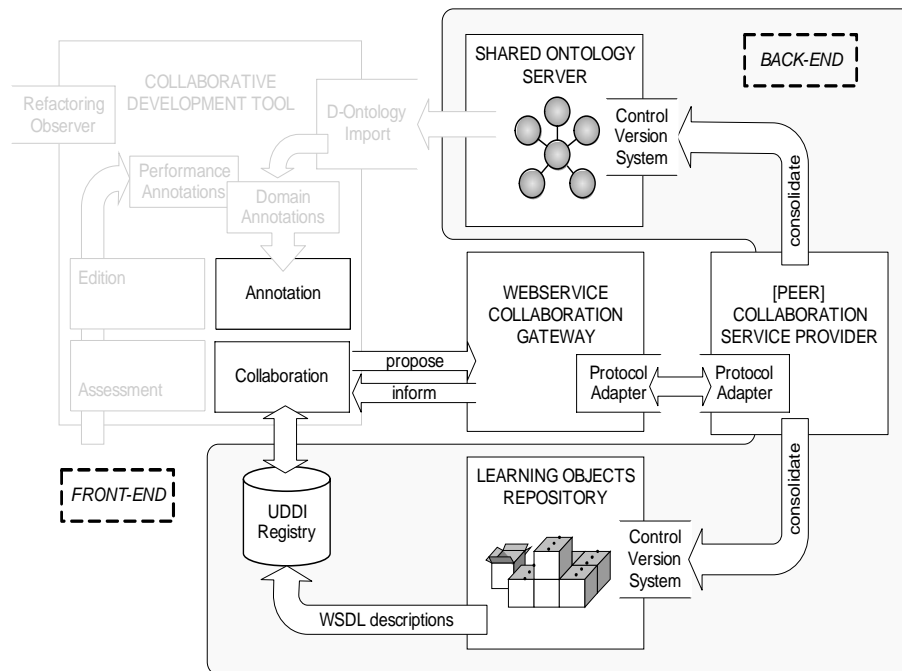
COLLABORATIVE DEVELOPMENT TOOL

Refactoring Observer

D-Ontology Import

Performance Annotations

Domain Annotations

Edition

Annotation

Assessment

Collaboration

SHARED ONTOLOGY SERVER

Control Version System

BACK-END

consolidate

WEBSERVICE COLLABORATION GATEWAY

[PEER] COLLABORATION SERVICE PROVIDER

propose

inform

Protocol Adapter

Protocol Adapter

consolidate

FRONT-END

UDDI Registry

LEARNING OBJECTS REPOSITORY

Control Version System

WSDL descriptions